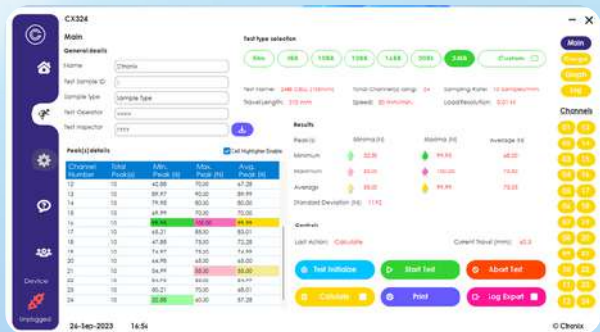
CX324

Main

General details

Name Cthonix

Test Sample ID

Sample type Sample Type

Test Operator

Test Inspector

Test type selection

Test name: 24IB Cells (150mm) Total Channels(using): 24 Sampling Rate: 10 Samples/mm

Travel Length: 310 mm Speed: 30 mm/min Load Resolution: 0.01 N

Peak(s) details

Cell Highlighter Enable

| Channel Number | Total Peak(s) | Min. Peak (N) | Max. Peak (N) | Avg. Peak (N) |
|---|---|---|---|---|
| 12 | 10 | 60.88 | 70.00 | 67.28 |
| 13 | 10 | 59.97 | 90.00 | 68.94 |
| 14 | 10 | 60.00 | 70.00 | 66.98 |
| 15 | 10 | 69.99 | 70.00 | 68.00 |
| 16 | 10 | 88.98 | 100.00 | 98.00 |
| 17 | 10 | 65.21 | 80.00 | 65.71 |
| 18 | 10 | 47.88 | 75.00 | 72.28 |
| 19 | 10 | 74.97 | 75.00 | 69.98 |
| 20 | 10 | 64.98 | 65.00 | 65.00 |
| 21 | 10 | 54.99 | 55.00 | 55.00 |
| 22 | 10 | 49.99 | 70.00 | 60.45 |
| 23 | 10 | 68.99 | 70.00 | 69.00 |
| 24 | 10 | 32.88 | 60.00 | 57.28 |

Results

Peak(s) Minima (N) Maxima (N) Average (N)

Minimum 32.00 99.98 68.00

Maximum 80.00 100.00 98.00

Average 58.00 99.99 75.03

Standard Deviation (N): 11.92

Controls

Last Action: Calculate Current Travel (mm): 65.0

Test Initialize Start Test Abort Test

Calculate Print Log Export

Main Range Graph Log

Channels

01 02 03 04 05 06 07 08 09 10 11 12 13 14 15 16 17 18 19 20 21 22 23 24

Device Unplugged

26-Sep-2023 16:5

© Cthonix